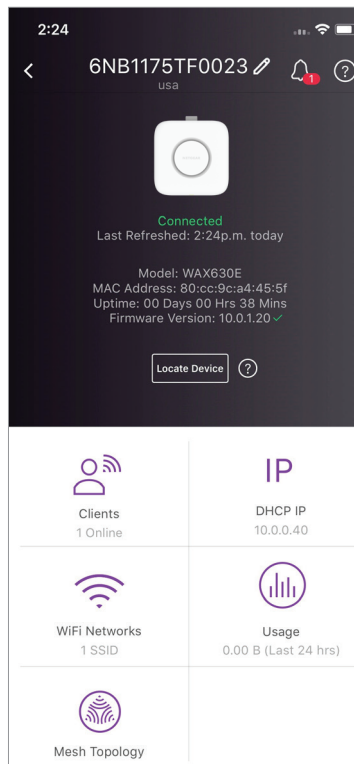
2:24

<

6NB1175TF0023

usa

1

?

Connected
Last Refreshed: 2:24p.m. today

Model: WAX630E
MAC Address: 80:cc:9c:a4:45:5f
Uptime: 00 Days 00 Hrs 38 Mins
Firmware Version: 10.0.1.20

Locate Device

?

Clients
1 Online

IP

DHCP IP
10.0.0.40

WiFi Networks
1 SSID

Usage
0.00 B (Last 24 hrs)

Mesh Topology